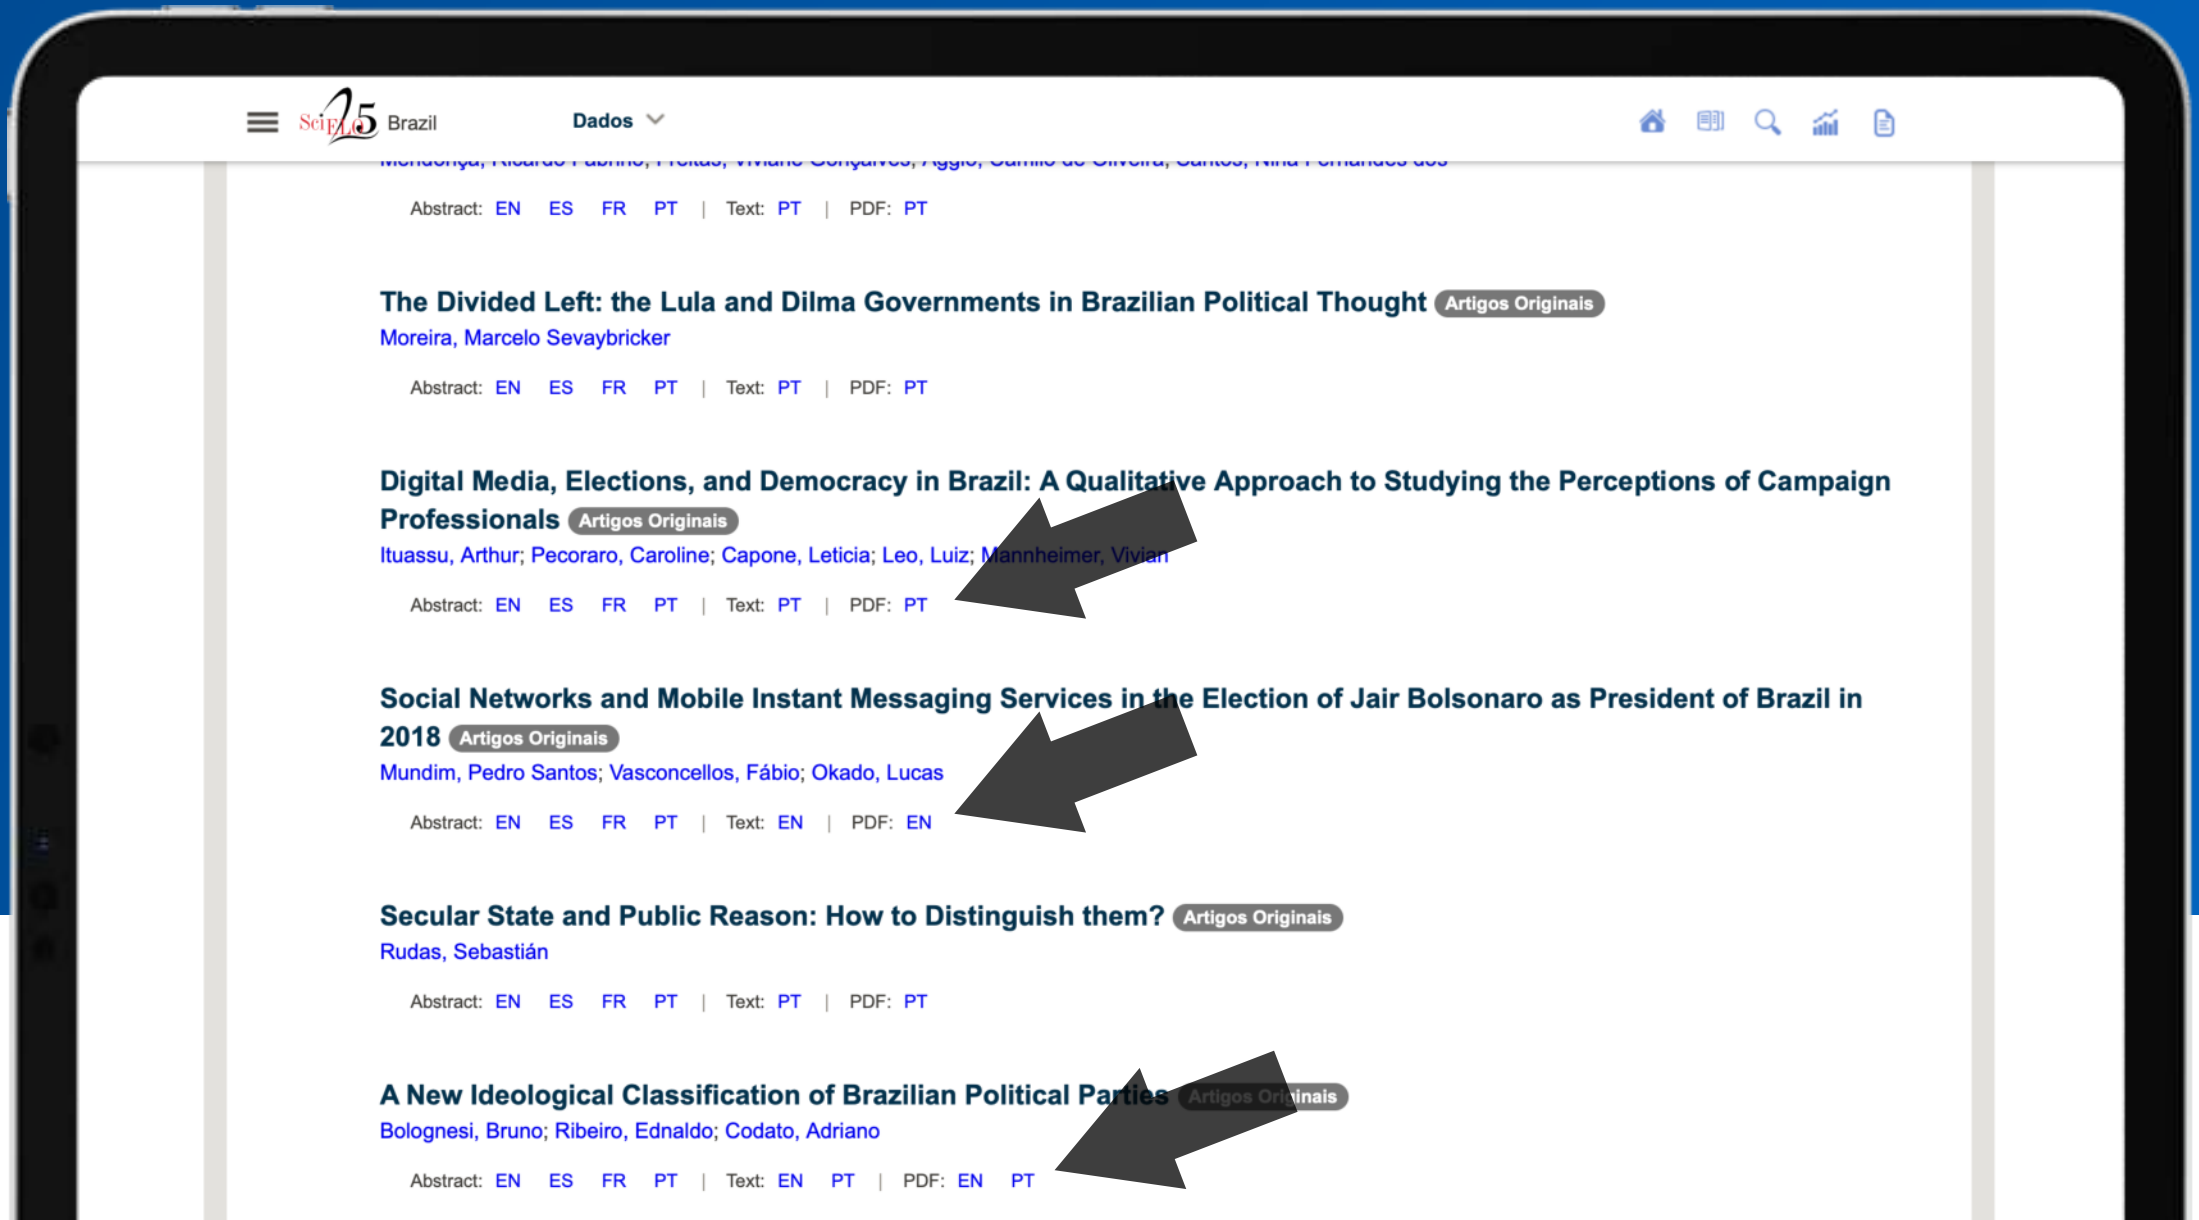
SciELO 25 Brazil

Dados

Mendonça, Ricardo Fabrino; Freitas, Viviane Gonçalves; Aggio, Camilo de Oliveira; Santos, Nina Fernandes dos

Abstract: EN ES FR PT | Text: PT | PDF: PT

The Divided Left: the Lula and Dilma Governments in Brazilian Political Thought Artigos Originais

Moreira, Marcelo Sevaybricker

Abstract: EN ES FR PT | Text: PT | PDF: PT

Digital Media, Elections, and Democracy in Brazil: A Qualitative Approach to Studying the Perceptions of Campaign Professionals Artigos Originais

Ituassu, Arthur; Pecoraro, Caroline; Capone, Leticia; Leo, Luiz; Mannheimer, Vivian

Abstract: EN ES FR PT | Text: PT | PDF: PT

Social Networks and Mobile Instant Messaging Services in the Election of Jair Bolsonaro as President of Brazil in 2018 Artigos Originais

Mundim, Pedro Santos; Vasconcellos, Fábio; Okado, Lucas

Abstract: EN ES FR PT | Text: EN | PDF: EN

Secular State and Public Reason: How to Distinguish them? Artigos Originais

Rudas, Sebastián

Abstract: EN ES FR PT | Text: PT | PDF: PT

A New Ideological Classification of Brazilian Political Parties Artigos Originais

Bolognesi, Bruno; Ribeiro, Ednaldo; Codato, Adriano

Abstract: EN ES FR PT | Text: EN PT | PDF: EN PT